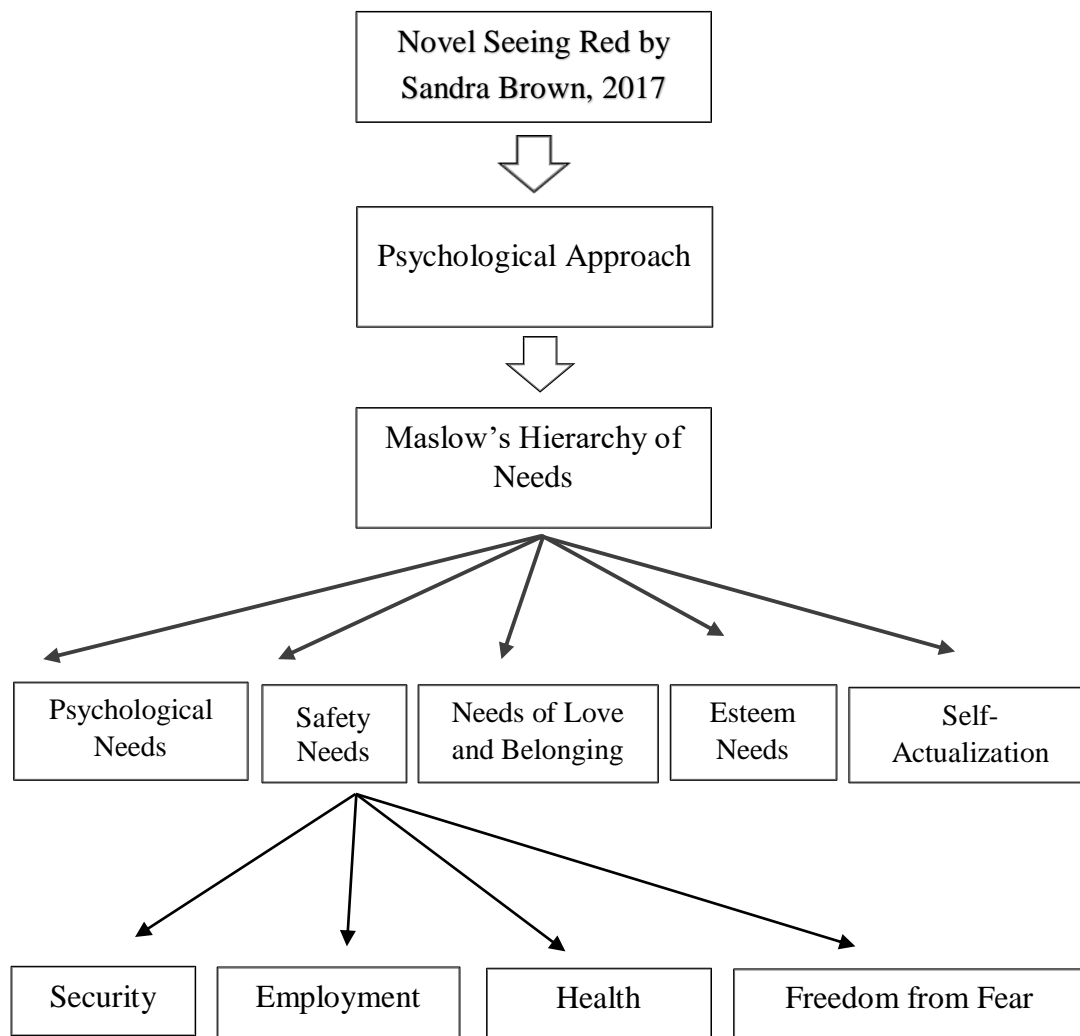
Novel Seeing Red by Sandra Brown, 2017

Psychological Approach

Maslow's Hierarchy of Needs

Psychological Needs

Safety Needs

Needs of Love and Belonging

Esteem Needs

Self-Actualization

Security

Employment

Health

Freedom from Fear